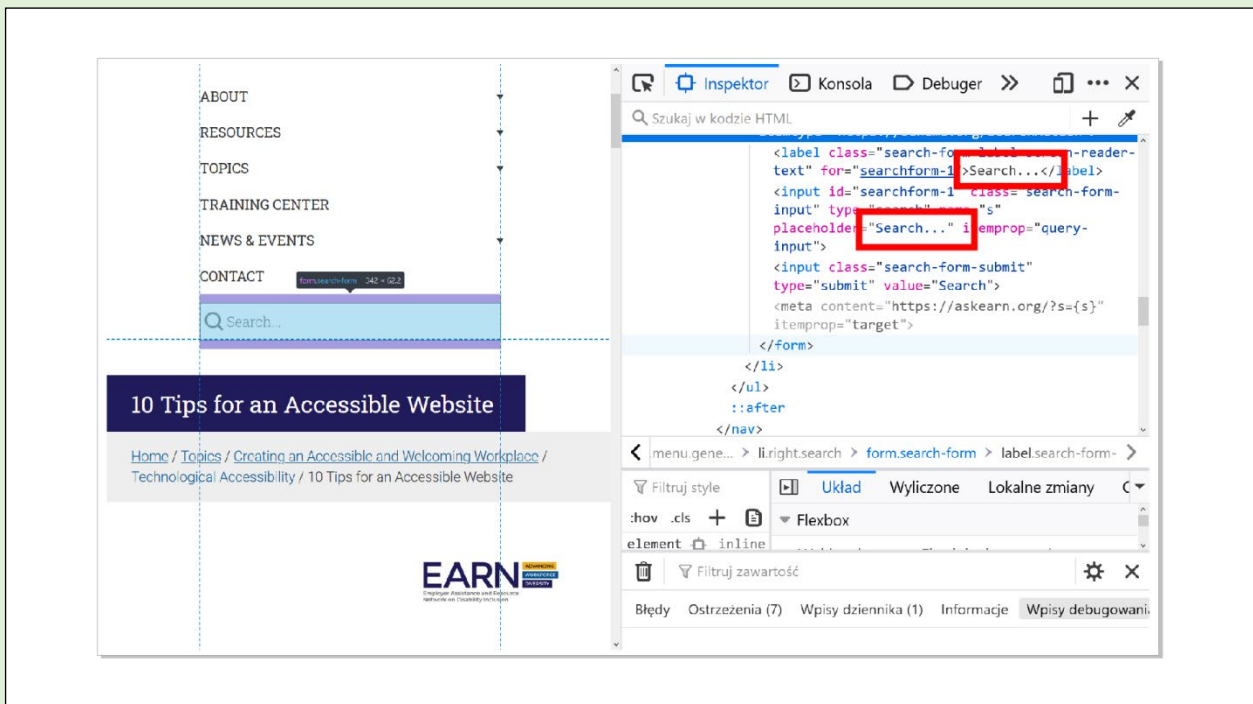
ABOUT
RESOURCES
TOPICS
TRAINING CENTER
NEWS & EVENTS
CONTACT
form.search-form 342 × 62.2
Search...

10 Tips for an Accessible Website

Home / Topics / Creating an Accessible and Welcoming Workplace / Technological Accessibility / 10 Tips for an Accessible Website

EARN
Employer Assistance and Resource Network on Disability Inclusion

Inspektor Konsola Debuger
Szukaj w kodzie HTML
<label class="search-form-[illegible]n-reader-text" for="searchform-1">Search...</label>
<input id="searchform-1" class="search-form-input" type="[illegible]" name="s" placeholder="Search..." itemprop="query-input">
<input class="search-form-submit" type="submit" value="Search">
<meta content="https://askearn.org/?s={s}" itemprop="target">
</form>
</li>
</ul>
::after
</nav>
menu.gene... > li.right.search > form.search-form > label.search-form-
Filtruj style
:hov .cls
element inline
Układ Wyliczone Lokalne zmiany
Flexbox
Filtruj zawartość
Błędy Ostrzeżenia (7) Wpisy dziennika (1) Informacje Wpisy debugowani